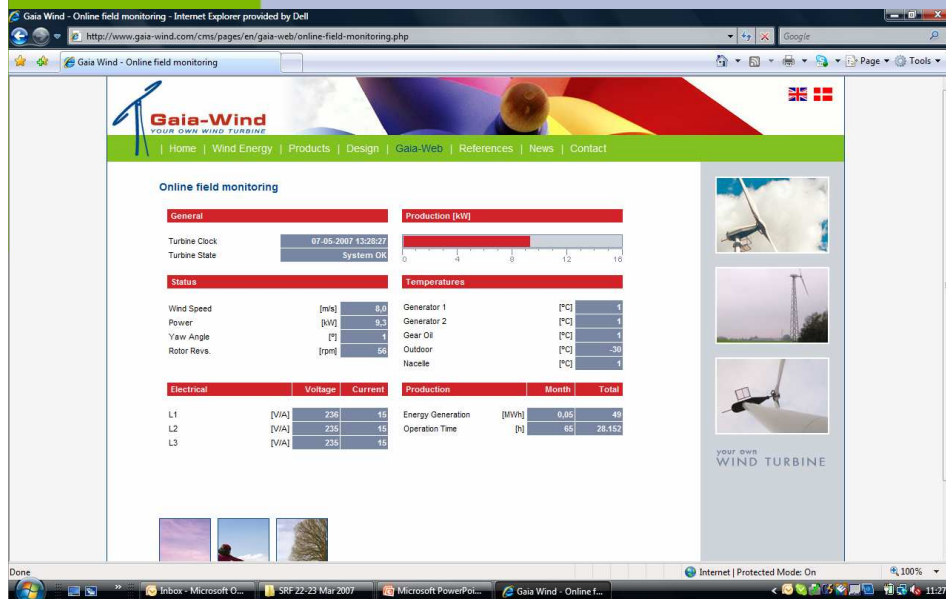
Gaia Wind - Online field monitoring - Internet Explorer provided by Dell

http://www.gaia-wind.com/cms/pages/en/gaia-web/online-field-monitoring.php

Google

Gaia Wind - Online field monitoring

Page ▾ Tools ▾

Gaia-Wind
YOUR OWN WIND TURBINE

| Home | Wind Energy | Products | Design | Gaia-Web | References | News | Contact

Online field monitoring

General

Turbine Clock 07-05-2007 13:28:27
Turbine State System OK

Production [kW]

0 4 8 12 16

Status

| | | |
|---|---|---|
| Wind Speed | [m/s] | 8,0 |
| Power | [kW] | 9,3 |
| Yaw Angle | [°] | 1 |
| Rotor Revs. | [rpm] | 56 |

Temperatures

| | | |
|---|---|---|
| Generator 1 | [°C] | 1 |
| Generator 2 | [°C] | 1 |
| Gear Oil | [°C] | 1 |
| Outdoor | [°C] | -30 |
| Nacelle | [°C] | 1 |

| Electrical | | Voltage | Current |
|---|---|---|---|
| L1 | [V/A] | 236 | 15 |
| L2 | [V/A] | 235 | 15 |
| L3 | [V/A] | 235 | 15 |

| Production | | Month | Total |
|---|---|---|---|
| Energy Generation | [MWh] | 0,05 | 49 |
| Operation Time | [h] | 65 | 28.152 |

your own
WIND TURBINE

Done

Internet | Protected Mode: On

100%

Inbox - Microsoft O... SRF 22-23 Mar 2007 Microsoft PowerPoi... Gaia Wind - Online f...

11:27